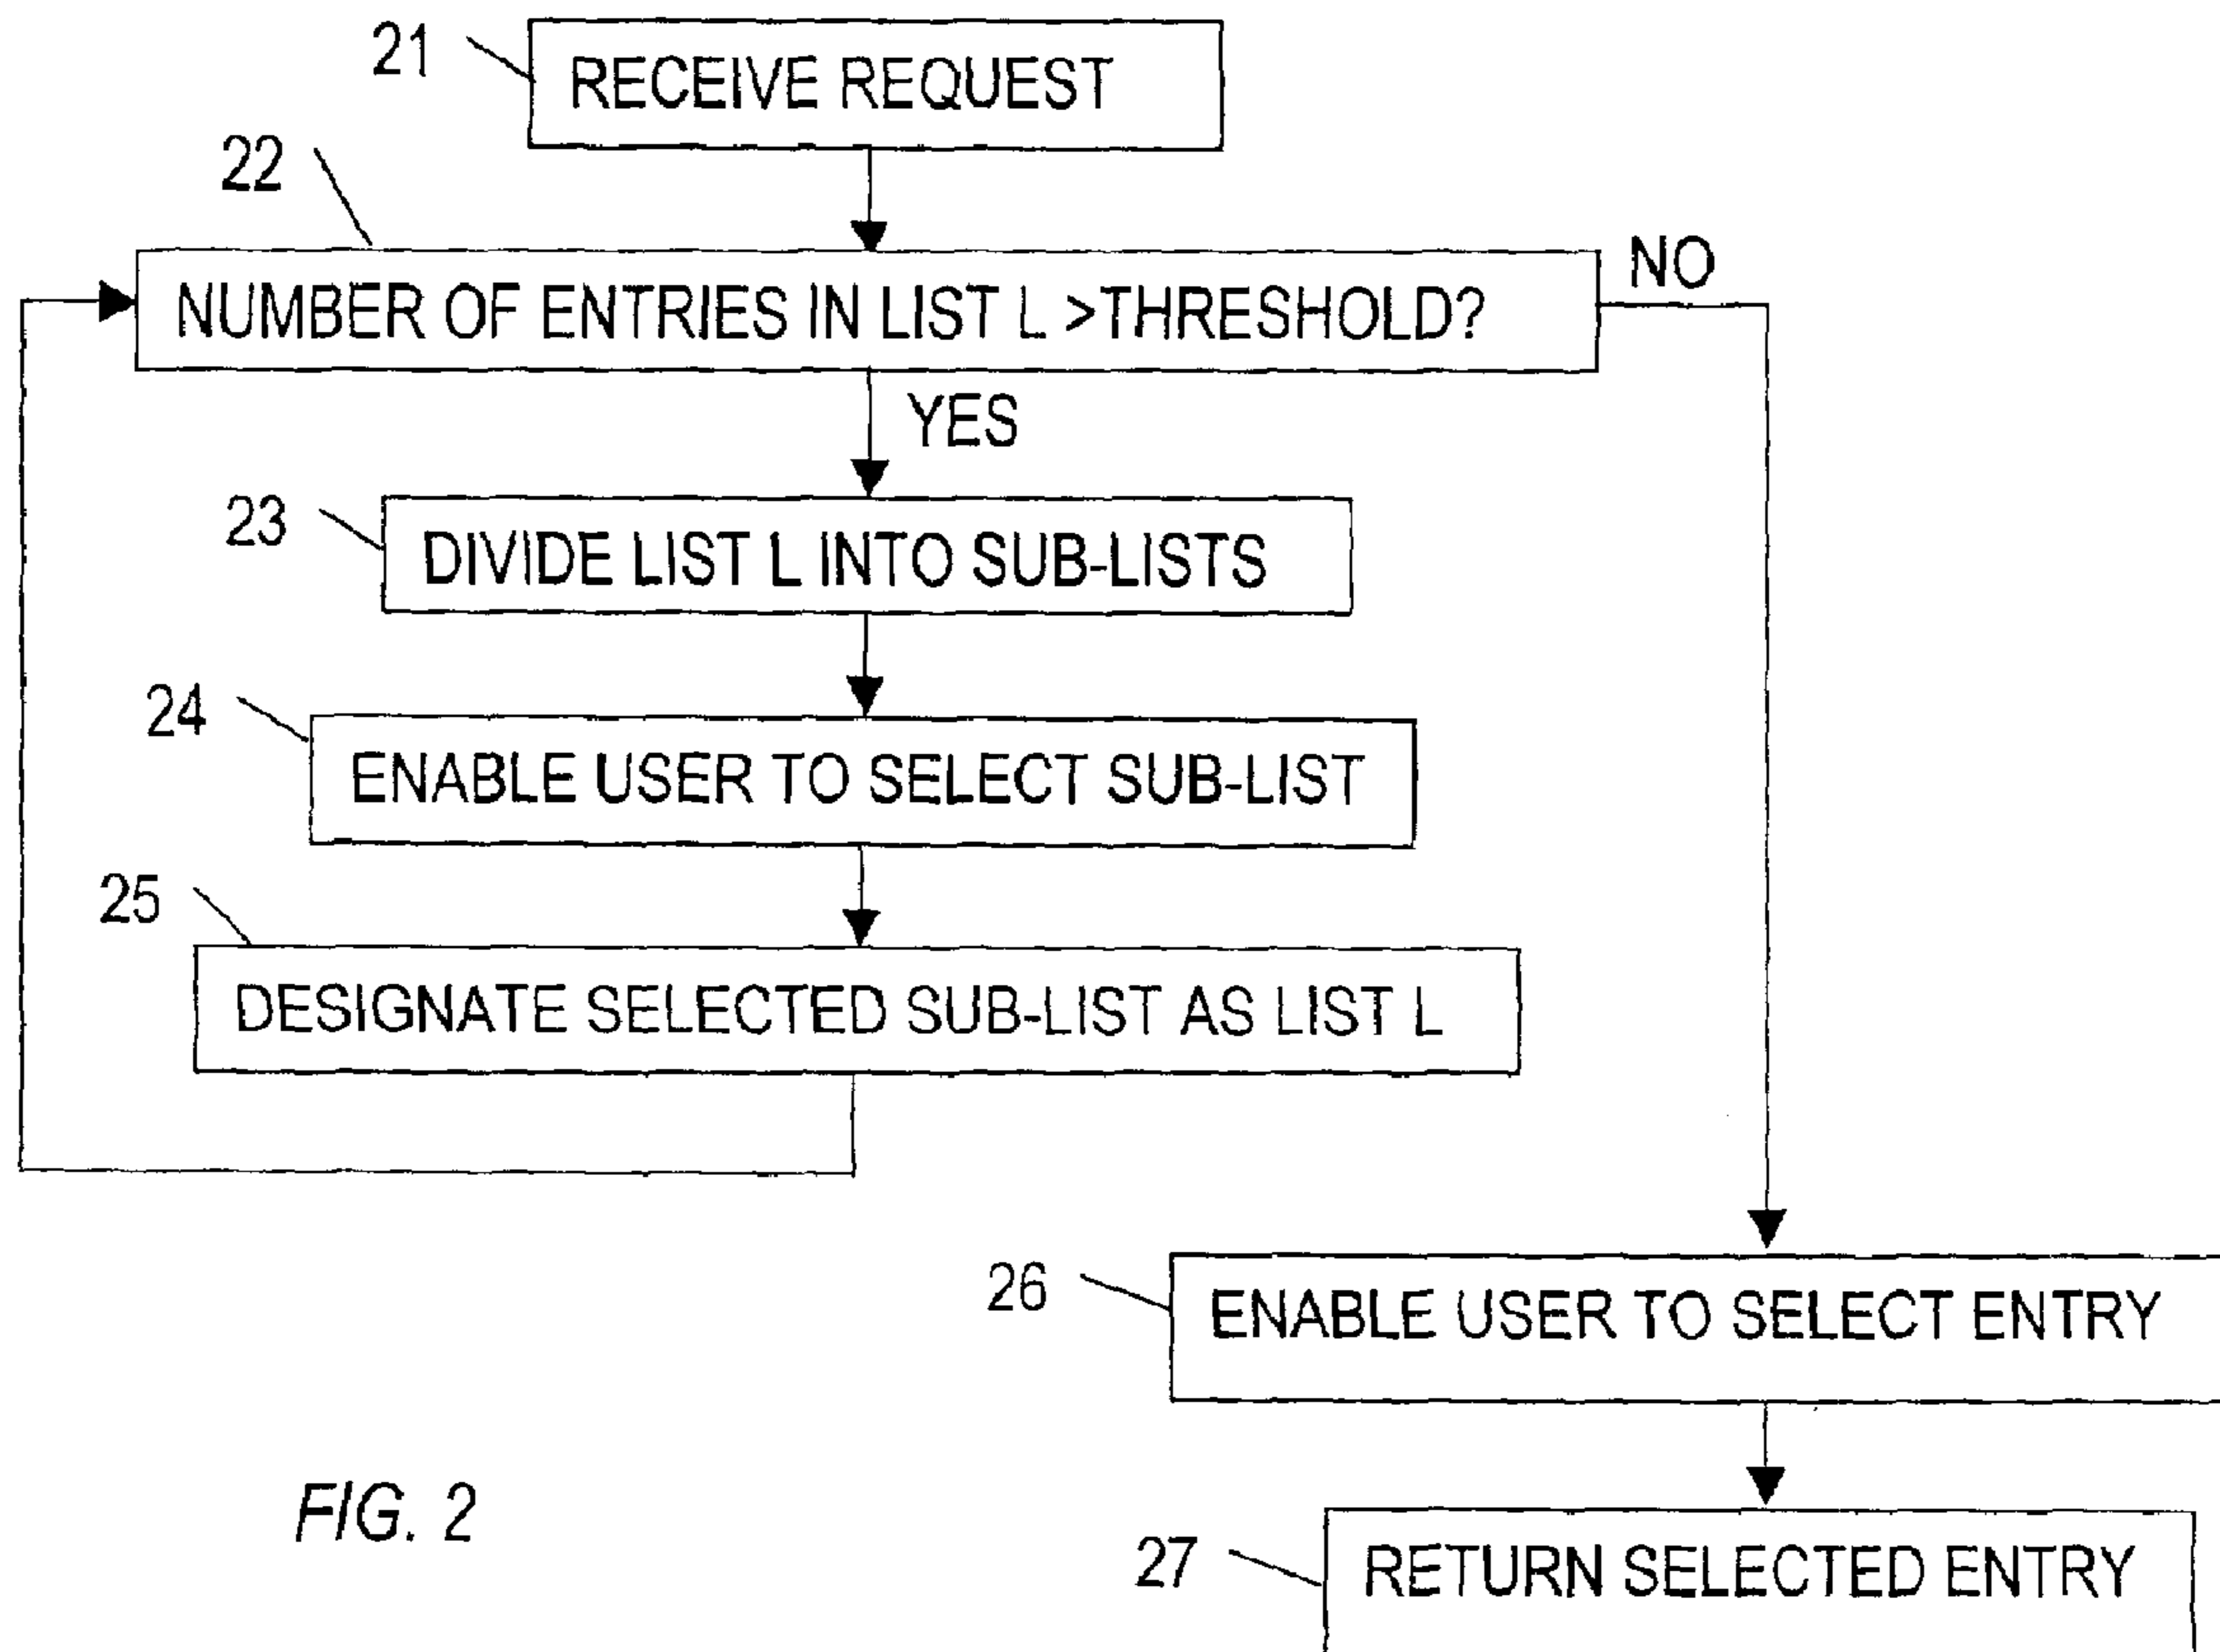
21
RECEIVE REQUEST

22
NUMBER OF ENTRIES IN LIST L >THRESHOLD?

NO

YES

23
DIVIDE LIST L INTO SUB-LISTS

24
ENABLE USER TO SELECT SUB-LIST

25
DESIGNATE SELECTED SUB-LIST AS LIST L

26
ENABLE USER TO SELECT ENTRY

FIG. 2

27
RETURN SELECTED ENTRY